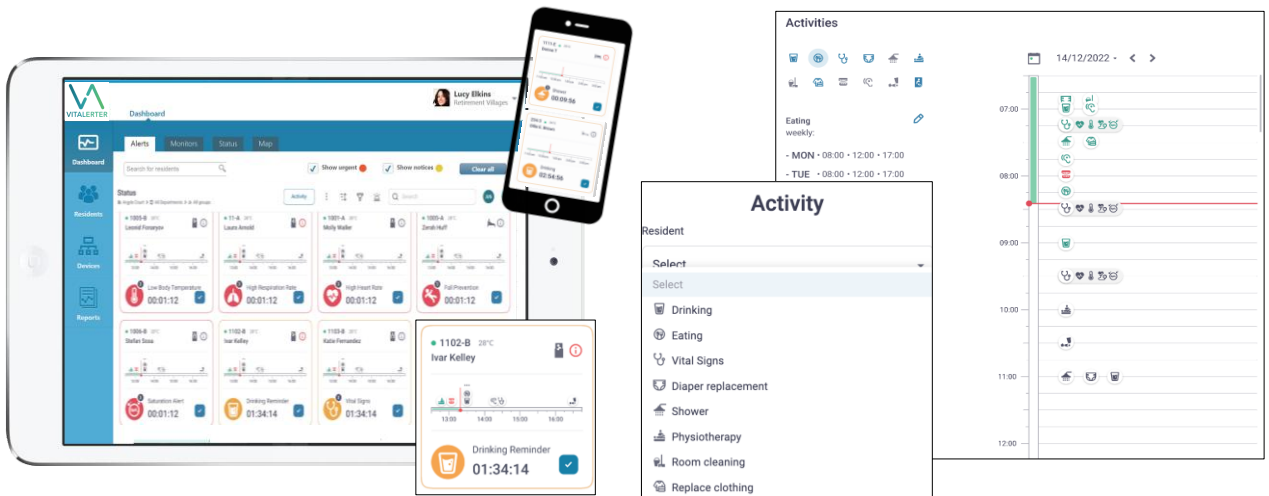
VITALERTER

Dashboard

Lucy Elkins
Retirement Villages

Dashboard

Residents

Devices

Reports

Alerts Monitors Status Map

Search for residents

Show urgent

Show notices

Clear all

Status

Activity

Search

1005-B
Leonid Forseyev

Low Body Temperature
00:01:12

11-A
Laura Arnold

High Respiration Rate
00:01:12

1001-A
Molly Waller

High Heart Rate
00:01:12

1005-A
Zerah Huff

Fall Prevention
00:01:12

1006-B
Stefan Sosa

Saturation Alert
00:01:12

1102-B
Ivar Kelley

Drinking Reminder
01:34:14

1103-B
Katie Fernandez

Vital Signs
01:34:14

00:09:56

Drinking
02:54:56

1102-B 28°C
Ivar Kelley

13:00 14:00 15:00 16:00

Drinking Reminder
01:34:14

Activities

14/12/2022

Eating
weekly:

- MON • 08:00 • 12:00 • 17:00
- TUE

07:00
08:00
09:00
10:00
11:00
12:00

Activity

Resident

Select

Select
Drinking
Eating
Vital Signs
Diaper replacement
Shower
Physiotherapy
Room cleaning
Replace clothing